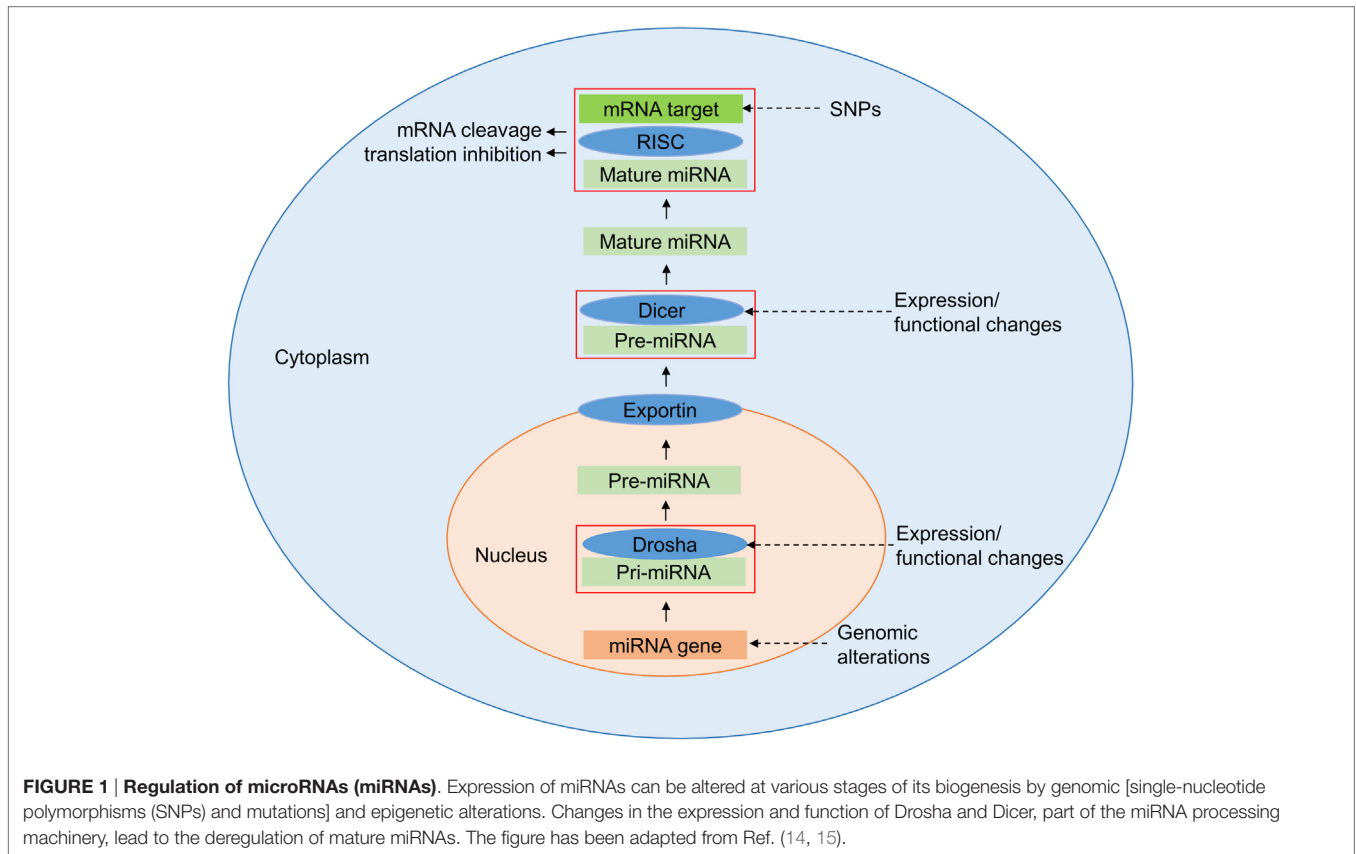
mRNA target

SNPs

mRNA cleavage

translation inhibition

RISC

Mature miRNA

Mature miRNA

Dicer

Pre-miRNA

Expression/ functional changes

Cytoplasm

Exportin

Pre-miRNA

Nucleus

Drosha

Pri-miRNA

Expression/ functional changes

miRNA gene

Genomic alterations

**FIGURE 1** | **Regulation of microRNAs (miRNAs)**. Expression of miRNAs can be altered at various stages of its biogenesis by genomic [single-nucleotide polymorphisms (SNPs) and mutations] and epigenetic alterations. Changes in the expression and function of Drosha and Dicer, part of the miRNA processing machinery, lead to the deregulation of mature miRNAs. The figure has been adapted from Ref. (14, 15).